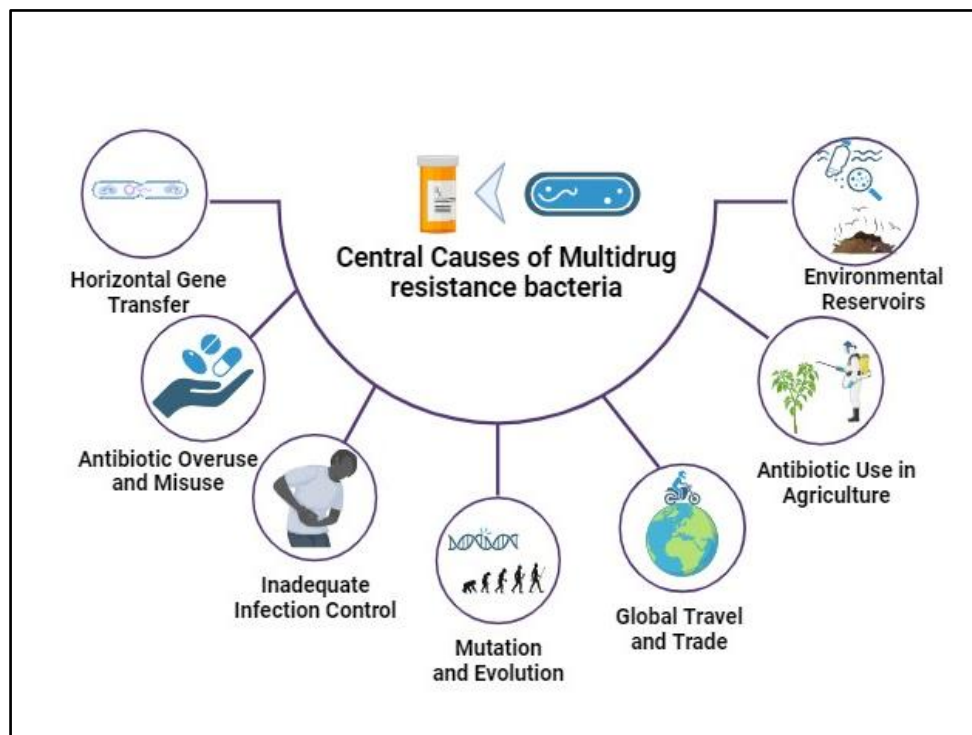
Central Causes of Multidrug resistance bacteria

Horizontal Gene Transfer

Environmental Reservoirs

Antibiotic Overuse and Misuse

Antibiotic Use in Agriculture

Inadequate Infection Control

Mutation and Evolution

Global Travel and Trade